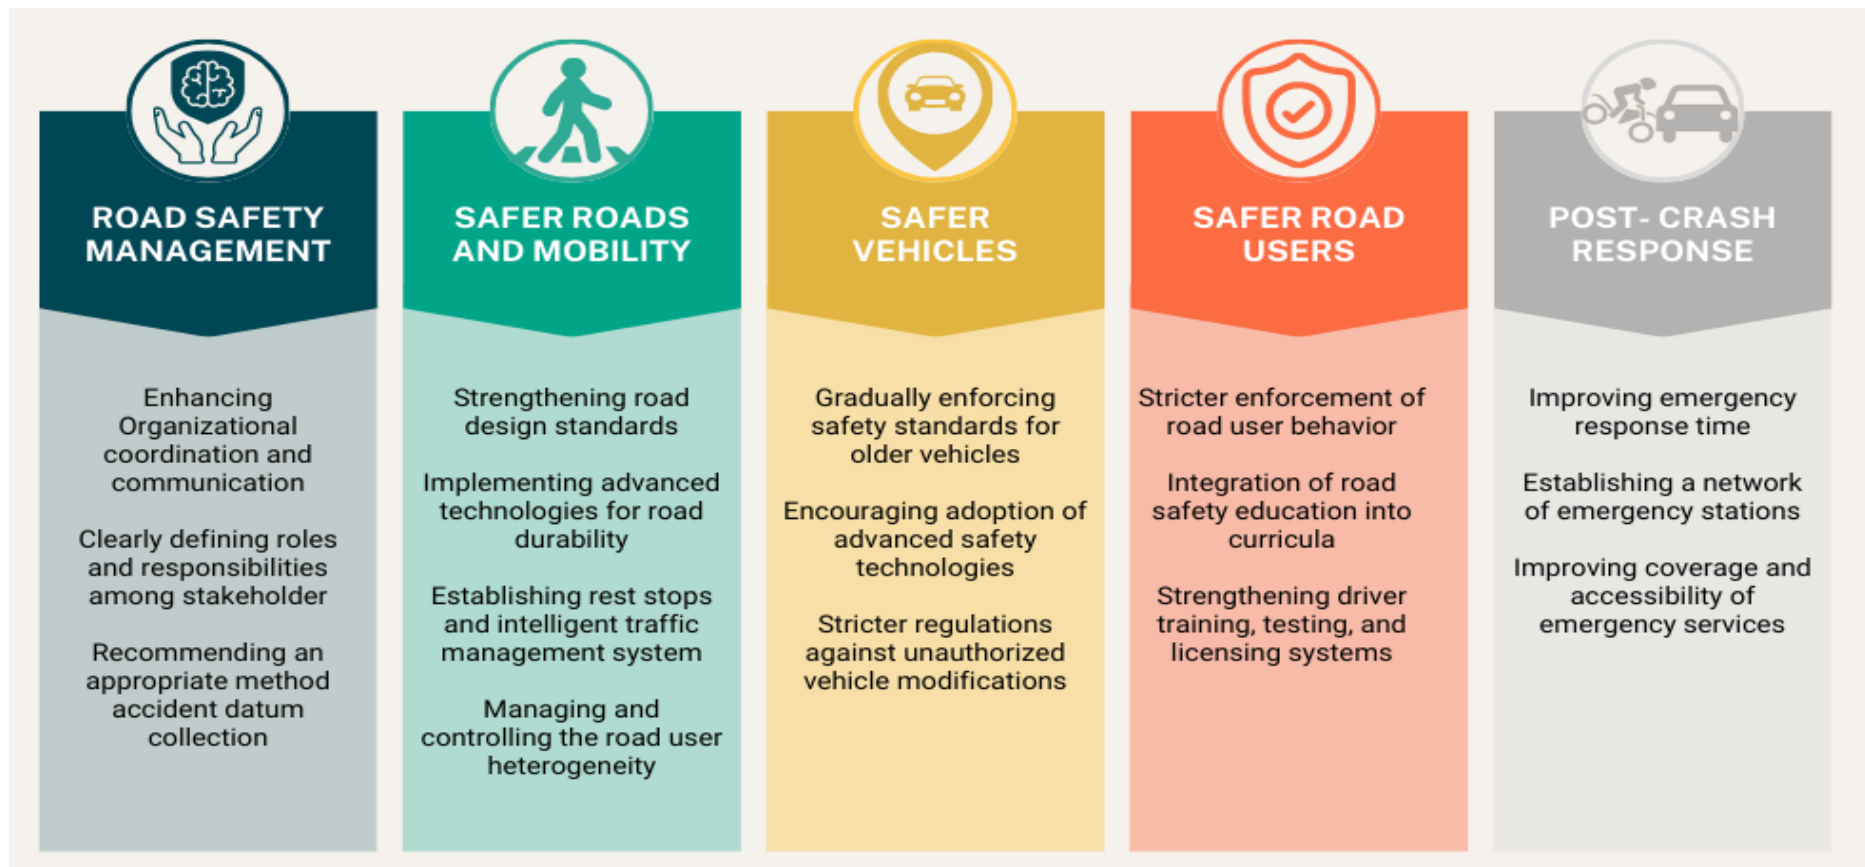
ROAD SAFETY MANAGEMENT

Enhancing Organizational coordination and communication

Clearly defining roles and responsibilities among stakeholder

Recommending an appropriate method accident datum collection

SAFER ROADS AND MOBILITY

Strengthening road design standards

Implementing advanced technologies for road durability

Establishing rest stops and intelligent traffic management system

Managing and controlling the road user heterogeneity

SAFER VEHICLES

Gradually enforcing safety standards for older vehicles

Encouraging adoption of advanced safety technologies

Stricter regulations against unauthorized vehicle modifications

SAFER ROAD USERS

Stricter enforcement of road user behavior

Integration of road safety education into curricula

Strengthening driver training, testing, and licensing systems

POST- CRASH RESPONSE

Improving emergency response time

Establishing a network of emergency stations

Improving coverage and accessibility of emergency services